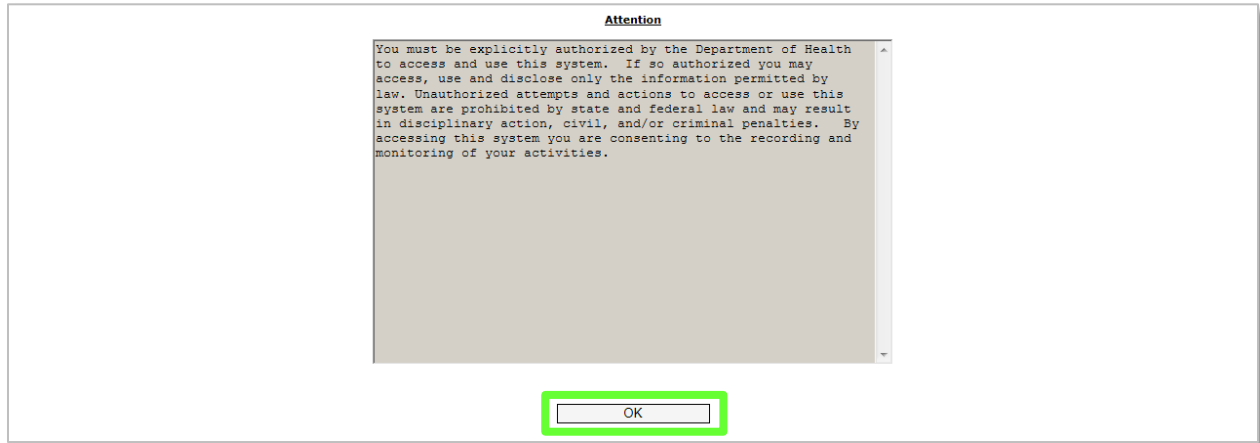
Attention

You must be explicitly authorized by the Department of Health to access and use this system. If so authorized you may access, use and disclose only the information permitted by law. Unauthorized attempts and actions to access or use this system are prohibited by state and federal law and may result in disciplinary action, civil, and/or criminal penalties. By accessing this system you are consenting to the recording and monitoring of your activities.

OK